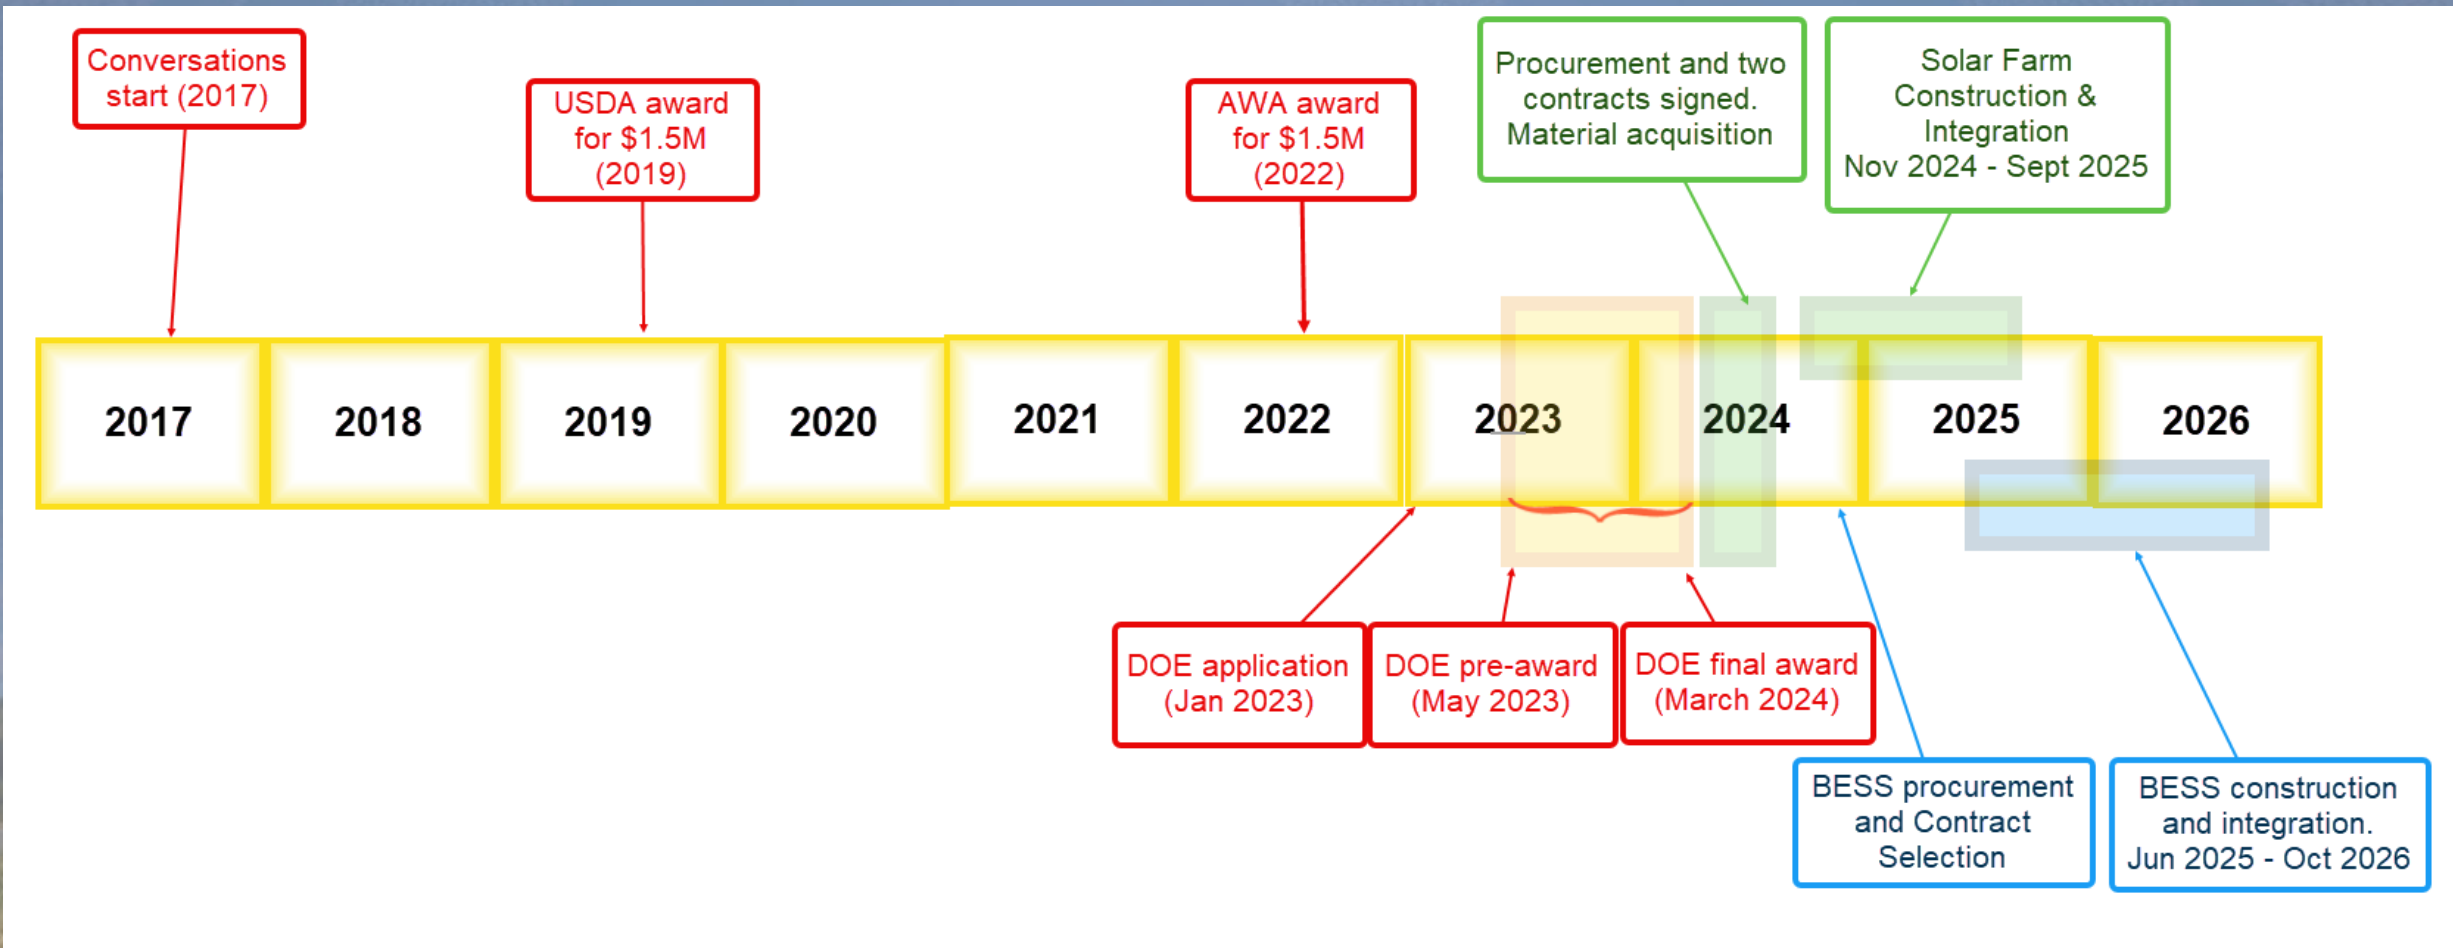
Conversations start (2017)

USDA award for $1.5M (2019)

AWA award for $1.5M (2022)

Procurement and two contracts signed. Material acquisition

Solar Farm Construction & Integration Nov 2024 - Sept 2025

| 2017 | 2018 | 2019 | 2020 | 2021 | 2022 | 2023 | 2024 | 2025 | 2026 |
|---|---|---|---|---|---|---|---|---|---|

DOE application (Jan 2023)

DOE pre-award (May 2023)

DOE final award (March 2024)

BESS procurement and Contract Selection

BESS construction and integration. Jun 2025 - Oct 2026